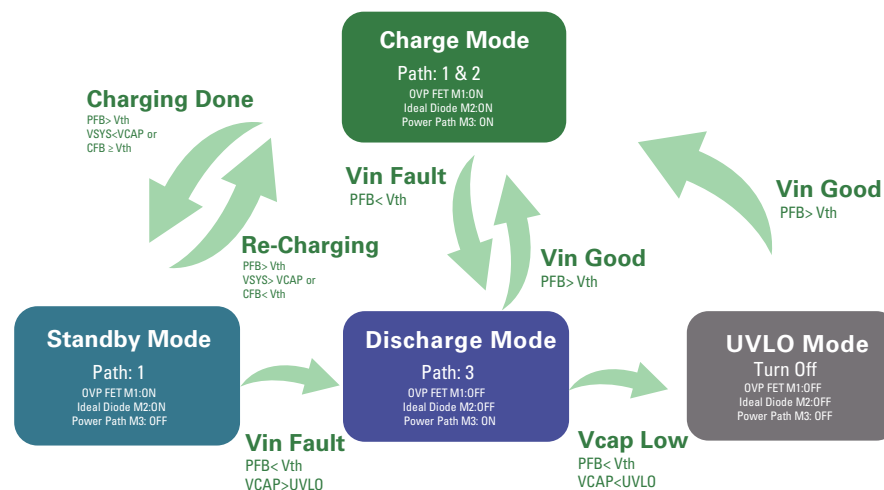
Charge Mode
Path: 1 & 2
OVP FET M1:ON
Ideal Diode M2:ON
Power Path M3: ON

Charging Done
PFB> Vth
VSYS<VCAP or
CFB ≥ Vth

Vin Fault
PFB< Vth

Vin Good
PFB> Vth

Re-Charging
PFB> Vth
VSYS> VCAP or
CFB< Vth

Vin Good
PFB> Vth

Standby Mode
Path: 1
OVP FET M1:ON
Ideal Diode M2:ON
Power Path M3: OFF

Discharge Mode
Path: 3
OVP FET M1:OFF
Ideal Diode M2:OFF
Power Path M3: ON

UVLO Mode
Turn Off
OVP FET M1:OFF
Ideal Diode M2:OFF
Power Path M3: OFF

Vin Fault
PFB< Vth
VCAP>UVLO

Vcap Low
PFB< Vth
VCAP<UVLO